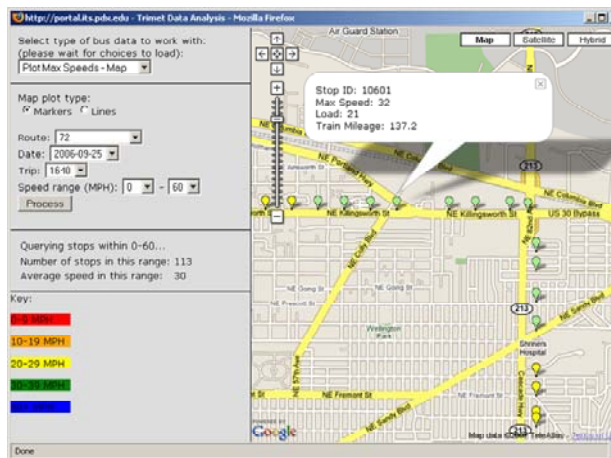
http://portal.its.pdx.edu - Trimet Data Analysis - Mozilla Firefox

Select type of bus data to work with: (please wait for choices to load):
PlotMax Speeds - Map

Map plot type:
Markers Lines

Route: 72
Date: 2006-09-25
Trip: 1640
Speed range (MPH): 0 - 60
Process

Querying stops within 0-60...
Number of stops in this range: 113
Average speed in this range: 30

Key:
0-9 MPH
10-19 MPH
20-29 MPH
30-39 MPH
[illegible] MPH

Map Satellite Hybrid

Air Guard Station

Stop ID: 10601
Max Speed: 32
Load: 21
Train Mileage: 137.2

NE Killingsworth St
NE Killingsworth St
US 30 Bypass
NE Columbia Blvd
213
NE Going St
213
Wellington Park
Shriners Hospital
NE Fremont St
NE 57th Ave
NE Sandy Blvd
NE Fremont St
Google
Map data ©2006 TeleAtlas

Done